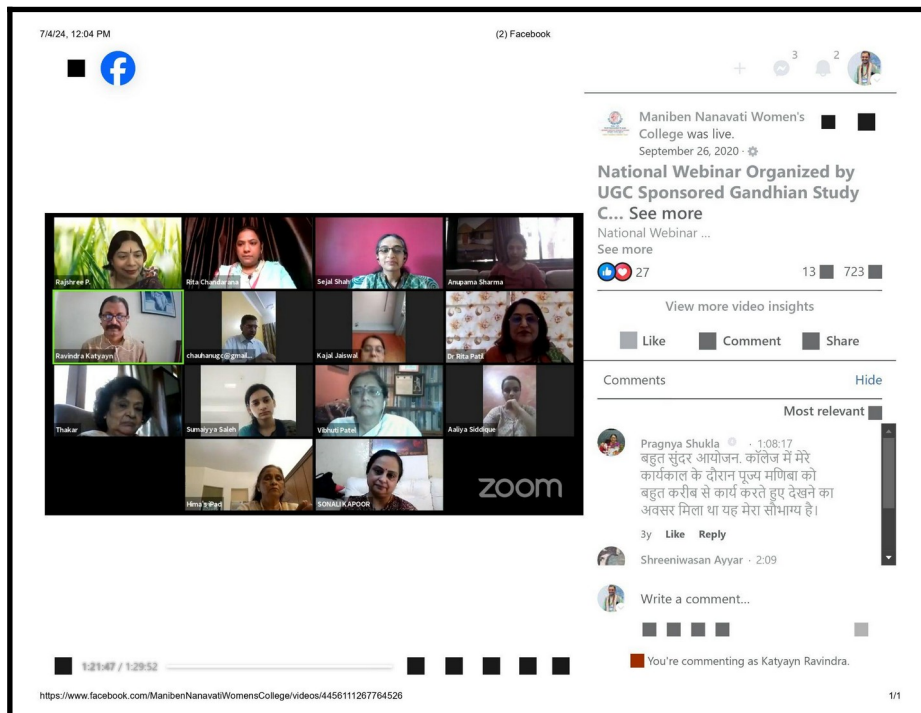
7/4/24, 12:04 PM

(2) Facebook

3 2

Rajshree P.
Rita Chandarana
Sejal Shah
Anupama Sharma
Ravindra Katyayn
chauhanugc@gmail...
Kajal Jaiswal
Dr Rita Patil
Thakar
Sumayya Saleh
Vibhuti Patel
Aaliya Siddique
Hima Pad
SONALI KAPOOR
zoom

1:21:47 / 1:29:52

Maniben Nanavati Women's College was live.
September 26, 2020 ·

National Webinar Organized by UGC Sponsored Gandhian Study C... See more

National Webinar ...
See more

27

13 723

View more video insights

Like Comment Share

Comments Hide

Most relevant

Pragnya Shukla · 1:08:17
बहुत सुंदर आयोजन. कॉलेज में मेरे कार्यकाल के दौरान पूज्य मणिबा को बहुत करीब से कार्य करते हुए देखने का अवसर मिला था यह मेरा सौभाग्य है।
3y Like Reply

Shreeniwasan Ayyar · 2:09

Write a comment...

You're commenting as Katyayn Ravindra.

https://www.facebook.com/ManibenNanavatiWomensCollege/videos/4456111267764526

1/1